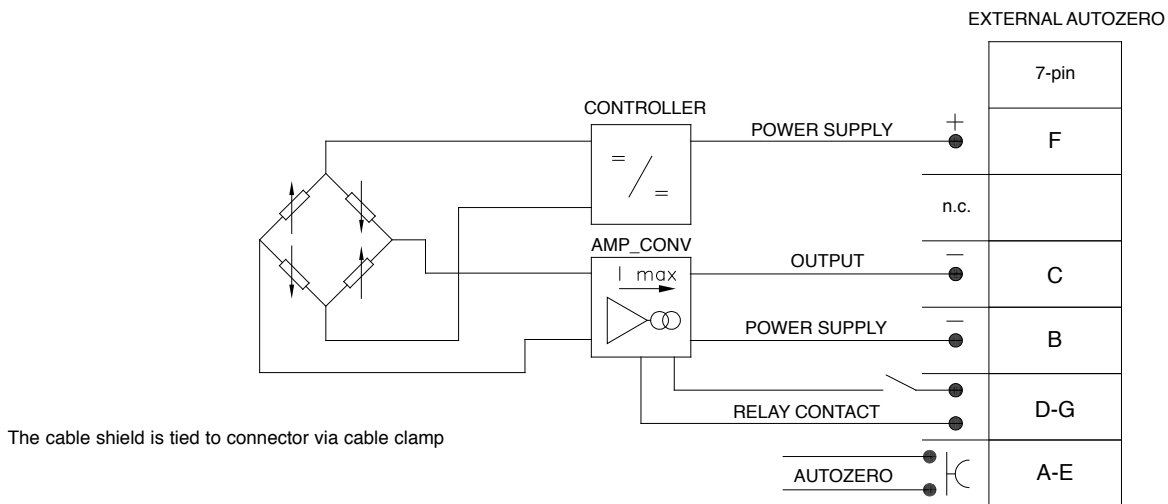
EXTERNAL AUTOZERO

7-pin

CONTROLLER

POWER SUPPLY

+

F

n.c.

AMP_CONV

I max

OUTPUT

−

C

POWER SUPPLY

−

B

RELAY CONTACT

D-G

The cable shield is tied to connector via cable clamp

AUTOZERO

A-E